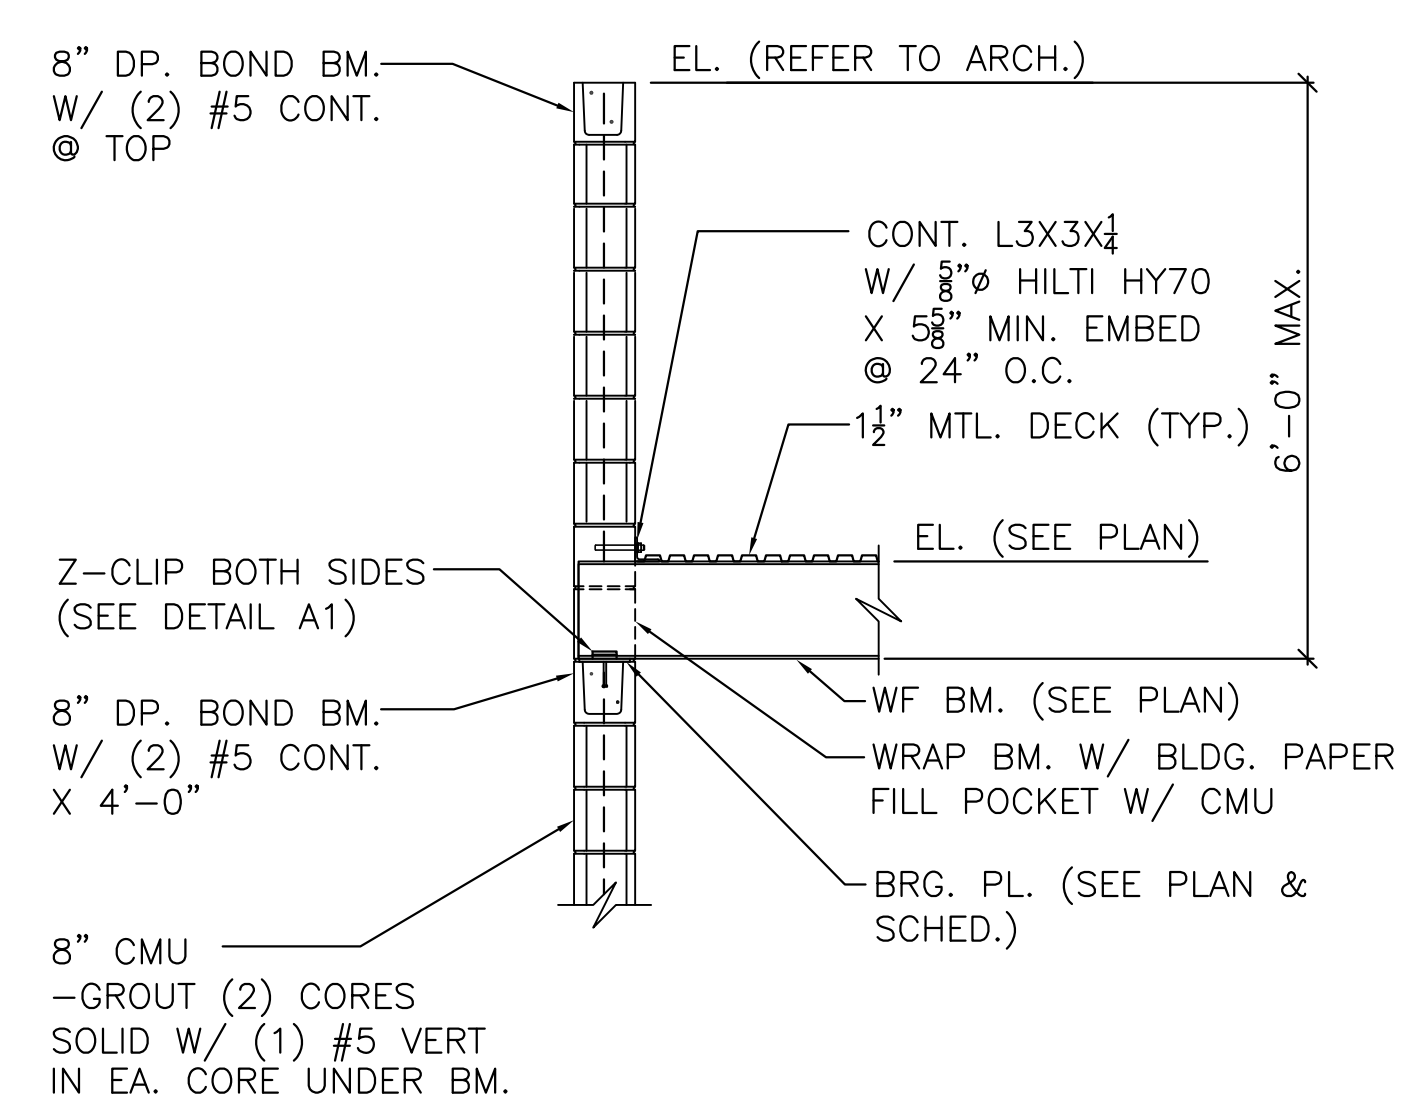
8" DP. BOND BM. W/ (2) #5 CONT. @ TOP

EL. (REFER TO ARCH.)

CONT. L3X3X$\frac{1}{4}$ W/ $\frac{5}{8}$"ø HILTI HY70 X 5$\frac{5}{8}$" MIN. EMBED @ 24" O.C.

1$\frac{1}{2}$" MTL. DECK (TYP.)

6'–0" MAX.

EL. (SEE PLAN)

Z–CLIP BOTH SIDES (SEE DETAIL A1)

8" DP. BOND BM. W/ (2) #5 CONT. X 4'–0"

WF BM. (SEE PLAN)

WRAP BM. W/ BLDG. PAPER FILL POCKET W/ CMU

BRG. PL. (SEE PLAN & SCHED.)

8" CMU –GROUT (2) CORES SOLID W/ (1) #5 VERT IN EA. CORE UNDER BM.